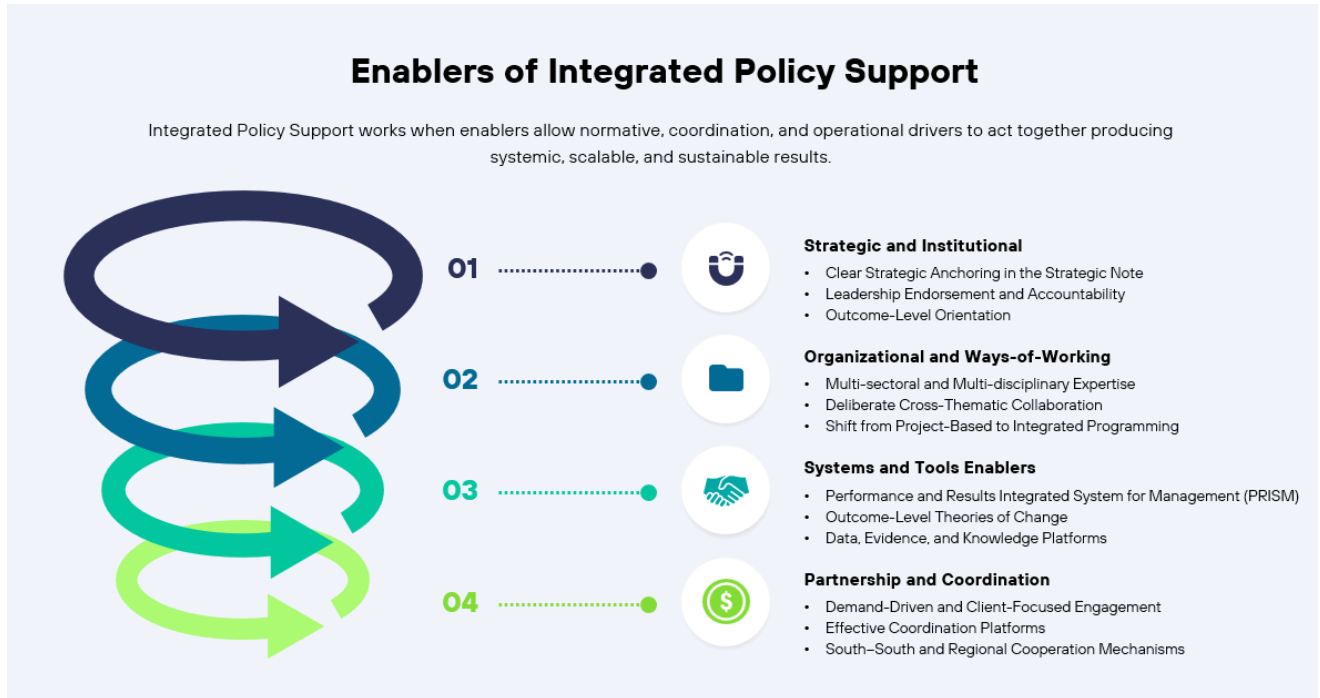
Enablers of Integrated Policy Support

Integrated Policy Support works when enablers allow normative, coordination, and operational drivers to act together producing systemic, scalable, and sustainable results.

01

Strategic and Institutional
• Clear Strategic Anchoring in the Strategic Note
• Leadership Endorsement and Accountability
• Outcome-Level Orientation

02

Organizational and Ways-of-Working
• Multi-sectoral and Multi-disciplinary Expertise
• Deliberate Cross-Thematic Collaboration
• Shift from Project-Based to Integrated Programming

03

Systems and Tools Enablers
• Performance and Results Integrated System for Management (PRISM)
• Outcome-Level Theories of Change
• Data, Evidence, and Knowledge Platforms

04

Partnership and Coordination
• Demand-Driven and Client-Focused Engagement
• Effective Coordination Platforms
• South–South and Regional Cooperation Mechanisms